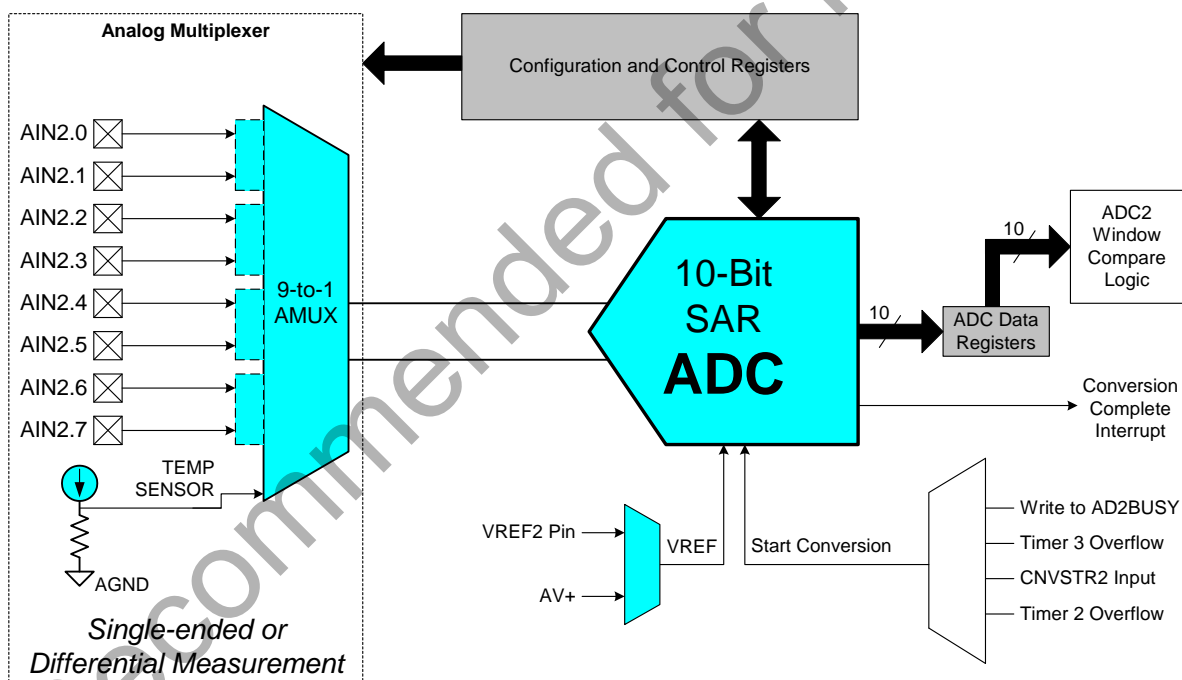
Analog Multiplexer

Configuration and Control Registers

AIN2.0
AIN2.1
AIN2.2
AIN2.3
AIN2.4
AIN2.5
AIN2.6
AIN2.7

9-to-1 AMUX

TEMP SENSOR

AGND

10-Bit SAR ADC

10

ADC Data Registers

10

ADC2 Window Compare Logic

Conversion Complete Interrupt

VREF2 Pin
AV+
VREF

Start Conversion

Write to AD2BUSY
Timer 3 Overflow
CNVSTR2 Input
Timer 2 Overflow

Single-ended or Differential Measurement

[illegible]commended for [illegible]